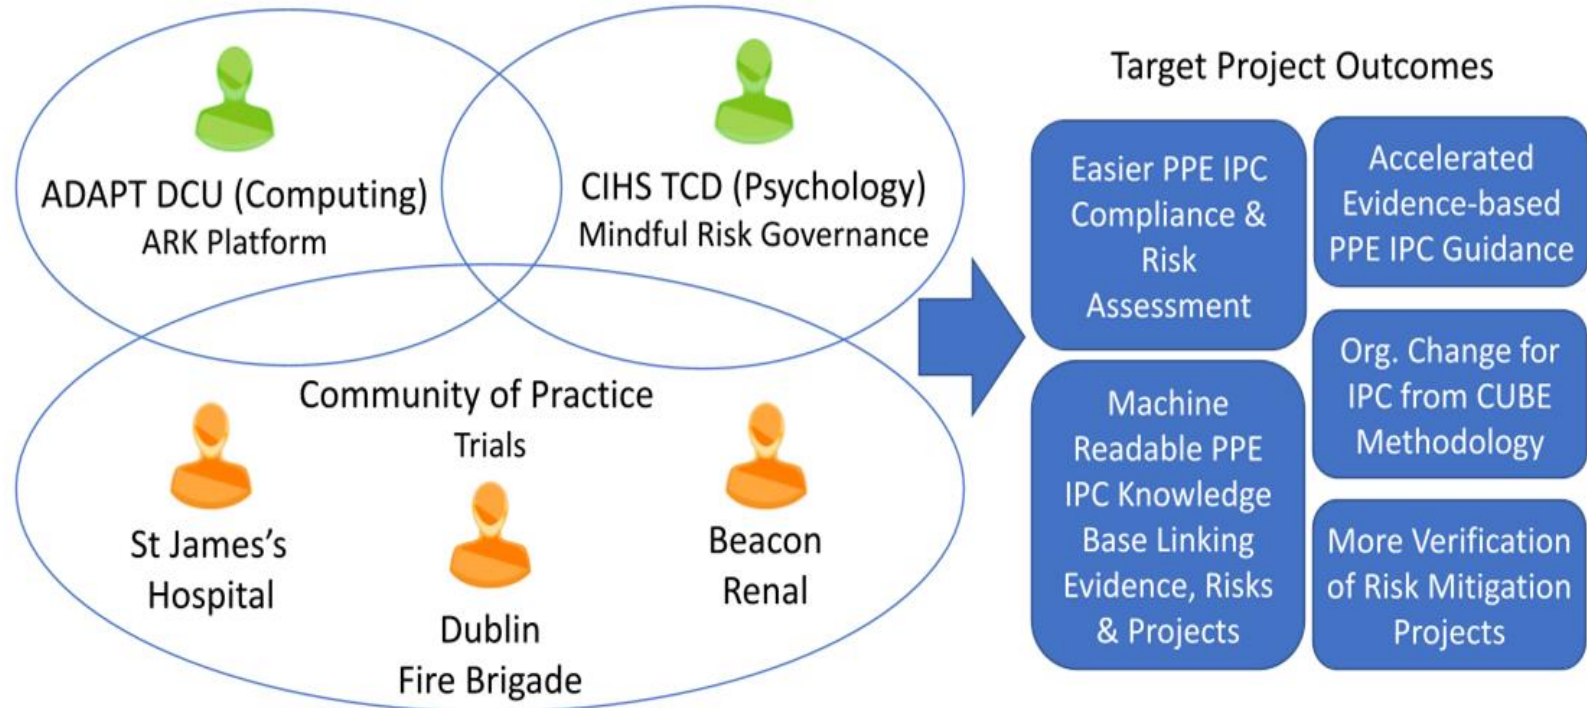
ADAPT DCU (Computing)
ARK Platform

CIHS TCD (Psychology)
Mindful Risk Governance

Community of Practice
Trials

St James's Hospital

Dublin Fire Brigade

Beacon Renal

Target Project Outcomes

Easier PPE IPC Compliance & Risk Assessment

Accelerated Evidence-based PPE IPC Guidance

Machine Readable PPE IPC Knowledge Base Linking Evidence, Risks & Projects

Org. Change for IPC from CUBE Methodology

More Verification of Risk Mitigation Projects